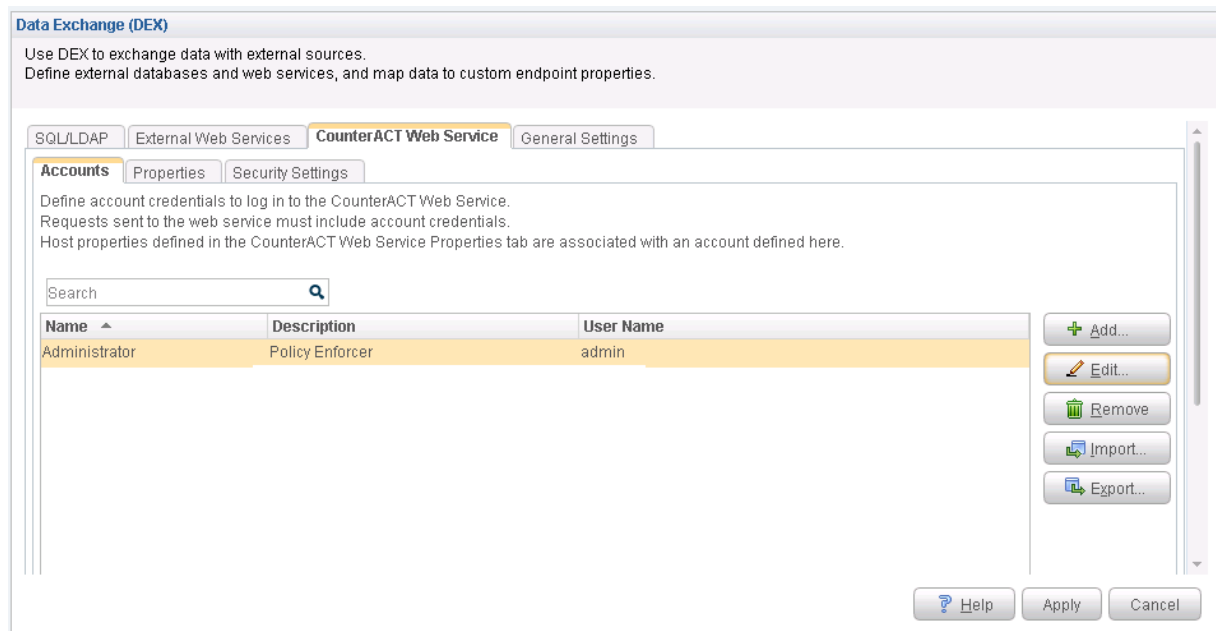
Data Exchange (DEX)

Use DEX to exchange data with external sources.
Define external databases and web services, and map data to custom endpoint properties.

SQL/LDAP External Web Services CounterACT Web Service General Settings

Accounts Properties Security Settings

Define account credentials to log in to the CounterACT Web Service.
Requests sent to the web service must include account credentials.
Host properties defined in the CounterACT Web Service Properties tab are associated with an account defined here.

Search

| Name | Description | User Name |
|---|---|---|
| Administrator | Policy Enforcer | admin |

Add...
Edit...
Remove
Import...
Export...

Help Apply Cancel